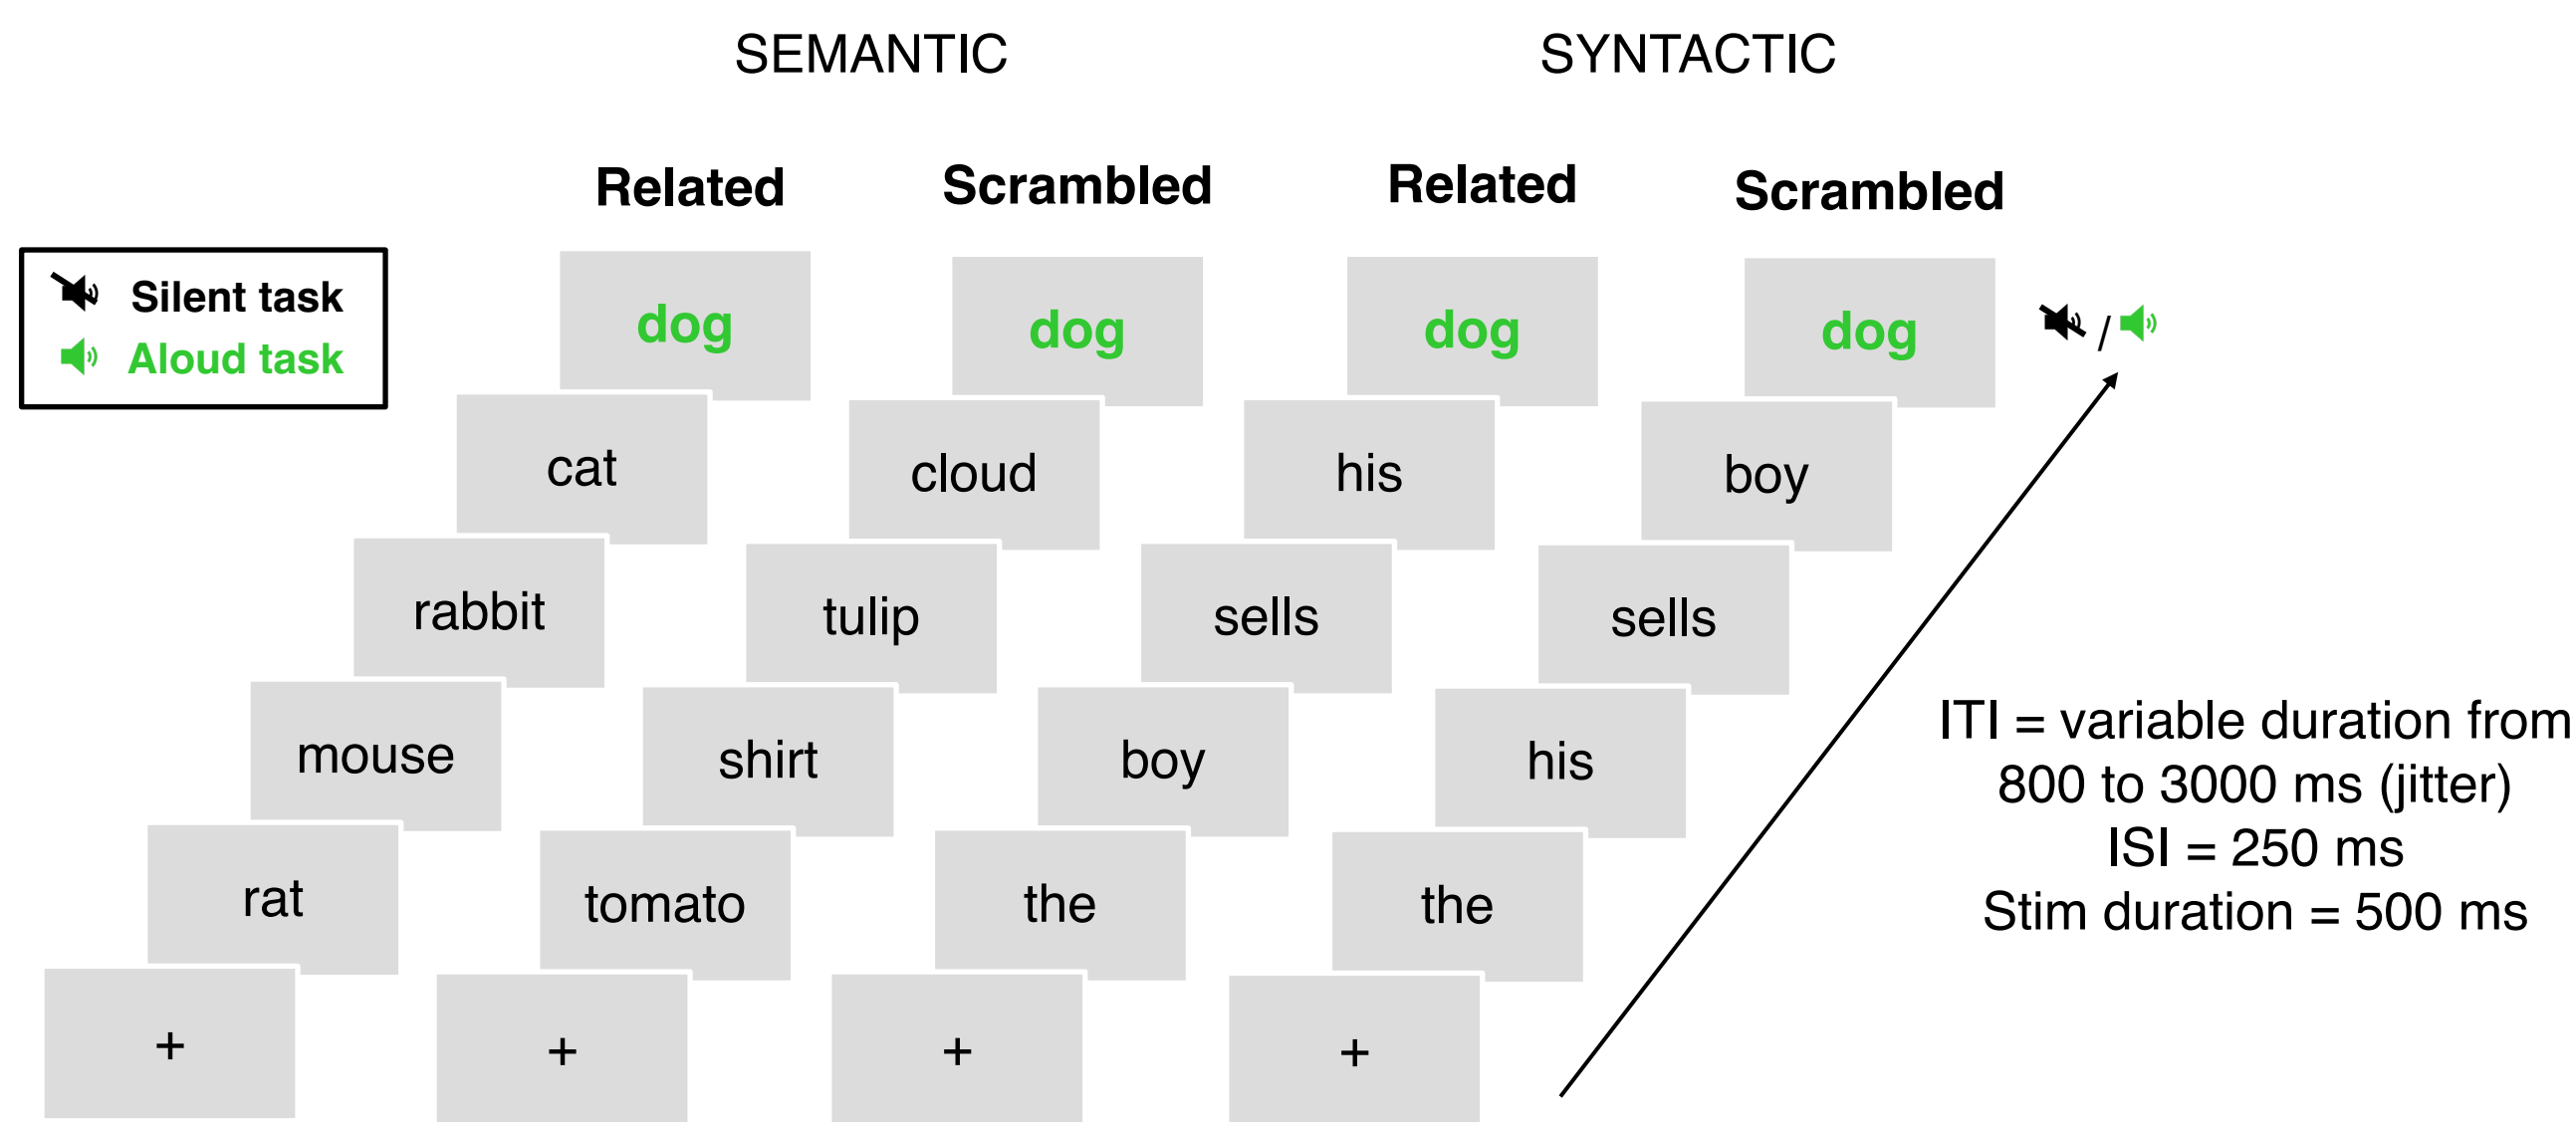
SEMANTIC

SYNTACTIC

Related

Scrambled

Related

Scrambled

Silent task
Aloud task

dog
cat
rabbit
mouse
rat
+

dog
cloud
tulip
shirt
tomato
+

dog
his
sells
boy
the
+

dog
boy
sells
his
the
+

/

ITI = variable duration from 800 to 3000 ms (jitter)
ISI = 250 ms
Stim duration = 500 ms